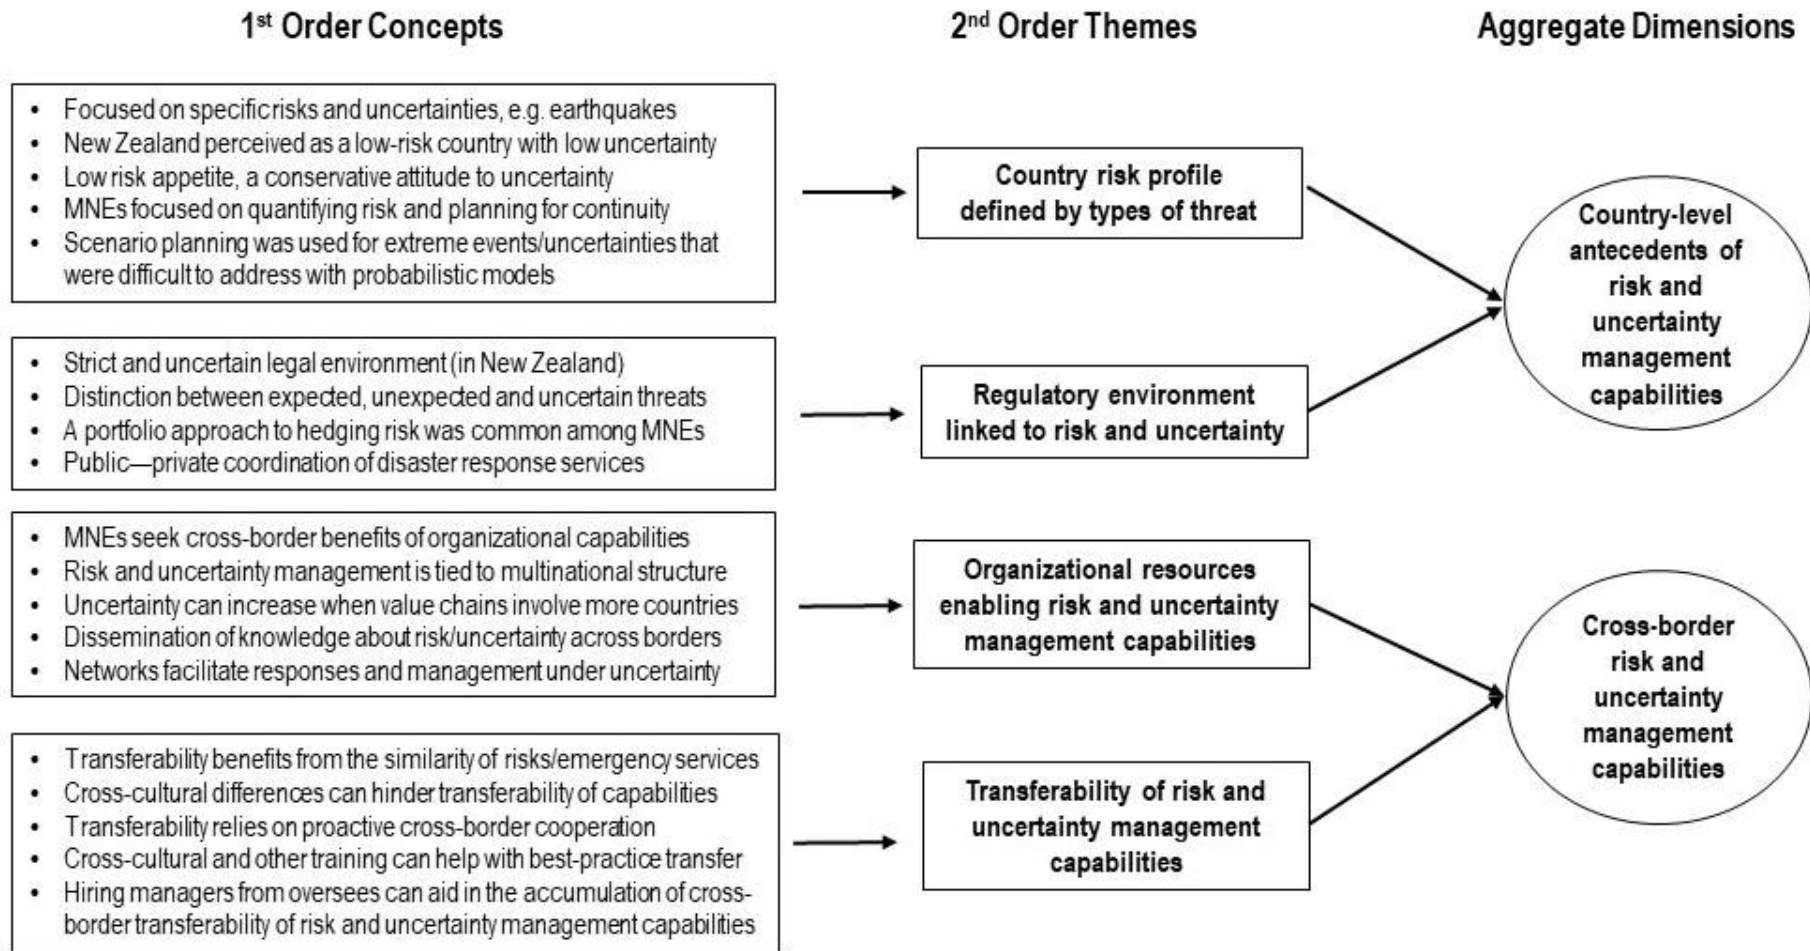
1$^{st}$ Order Concepts

2$^{nd}$ Order Themes

Aggregate Dimensions

- Focused on specific risks and uncertainties, e.g. earthquakes
- New Zealand perceived as a low-risk country with low uncertainty
- Low risk appetite, a conservative attitude to uncertainty
- MNEs focused on quantifying risk and planning for continuity
- Scenario planning was used for extreme events/uncertainties that were difficult to address with probabilistic models

Country risk profile defined by types of threat

- Strict and uncertain legal environment (in New Zealand)
- Distinction between expected, unexpected and uncertain threats
- A portfolio approach to hedging risk was common among MNEs
- Public—private coordination of disaster response services

Regulatory environment linked to risk and uncertainty

Country-level antecedents of risk and uncertainty management capabilities

- MNEs seek cross-border benefits of organizational capabilities
- Risk and uncertainty management is tied to multinational structure
- Uncertainty can increase when value chains involve more countries
- Dissemination of knowledge about risk/uncertainty across borders
- Networks facilitate responses and management under uncertainty

Organizational resources enabling risk and uncertainty management capabilities

- Transferability benefits from the similarity of risks/emergency services
- Cross-cultural differences can hinder transferability of capabilities
- Transferability relies on proactive cross-border cooperation
- Cross-cultural and other training can help with best-practice transfer
- Hiring managers from oversees can aid in the accumulation of cross-border transferability of risk and uncertainty management capabilities

Transferability of risk and uncertainty management capabilities

Cross-border risk and uncertainty management capabilities